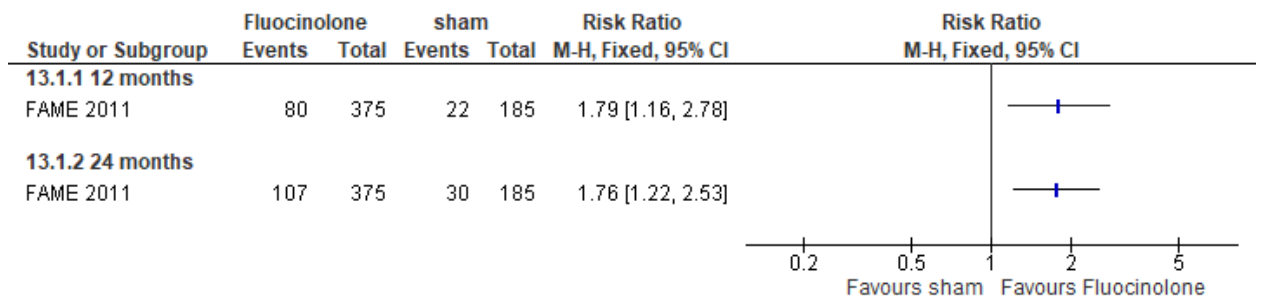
| Study or Subgroup | Fluocinolone Events | Fluocinolone Total | sham Events | sham Total | Risk Ratio M-H, Fixed, 95% CI |
|---|---|---|---|---|---|
| **13.1.1 12 months** | | | | | |
| FAME 2011 | 80 | 375 | 22 | 185 | 1.79 [1.16, 2.78] |
| **13.1.2 24 months** | | | | | |
| FAME 2011 | 107 | 375 | 30 | 185 | 1.76 [1.22, 2.53] |

Risk Ratio
M-H, Fixed, 95% CI

0.2 0.5 1 2 5
Favours sham Favours Fluocinolone